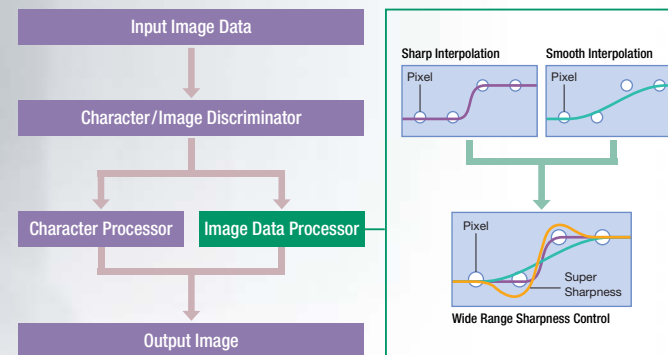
Input Image Data

Character/Image Discriminator

Character Processor

Image Data Processor

Output Image

Sharp Interpolation

Pixel

Smooth Interpolation

Pixel

Pixel

Super Sharpness

Wide Range Sharpness Control